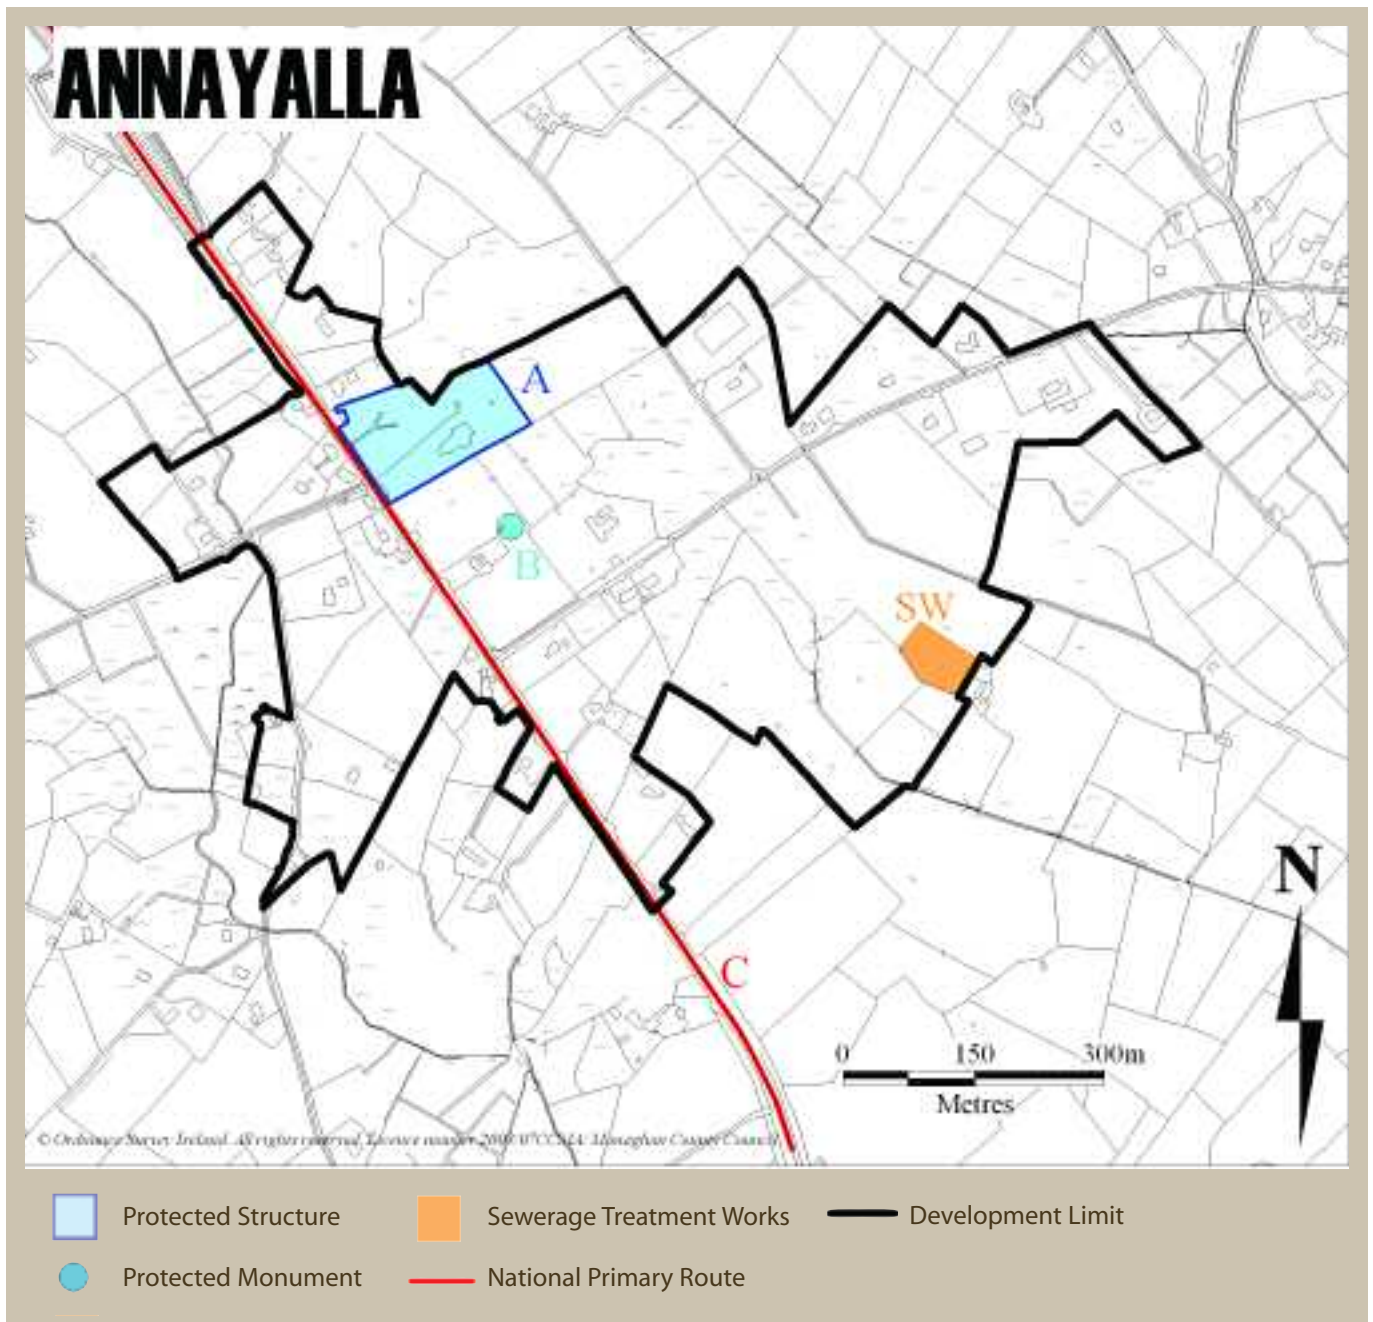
ANNAYALLA

A

B

SW

C

N

0 150 300m
Metres

© Ordnance Survey Ireland. All rights reserved. Licence number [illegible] Monaghan County Council

Protected Structure
Sewerage Treatment Works
Development Limit
Protected Monument
National Primary Route